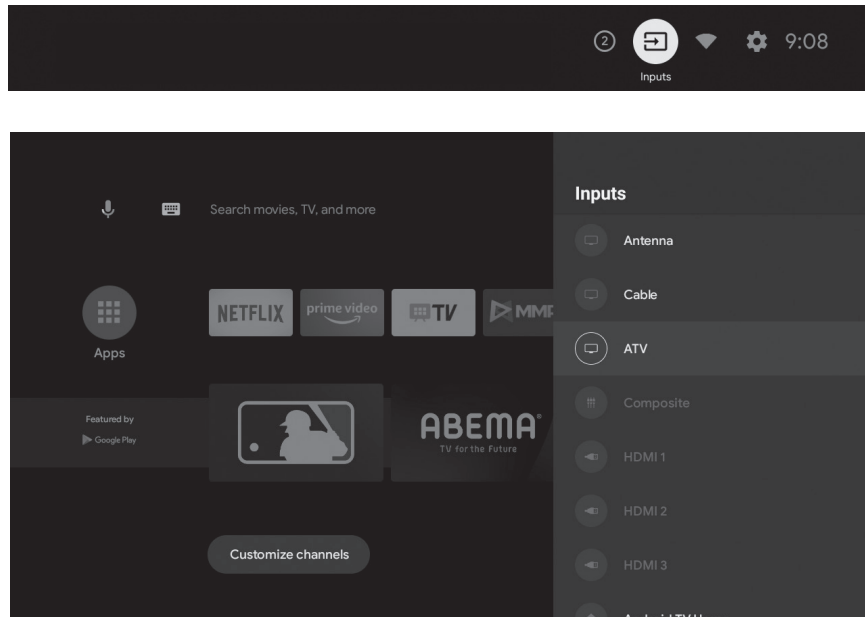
2 9:08
Inputs

Search movies, TV, and more

Apps

NETFLIX prime video TV MMP

Featured by
Google Play

ABEMA
TV for the Future

Customize channels

Inputs
Antenna
Cable
ATV
Composite
HDMI 1
HDMI 2
HDMI 3
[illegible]